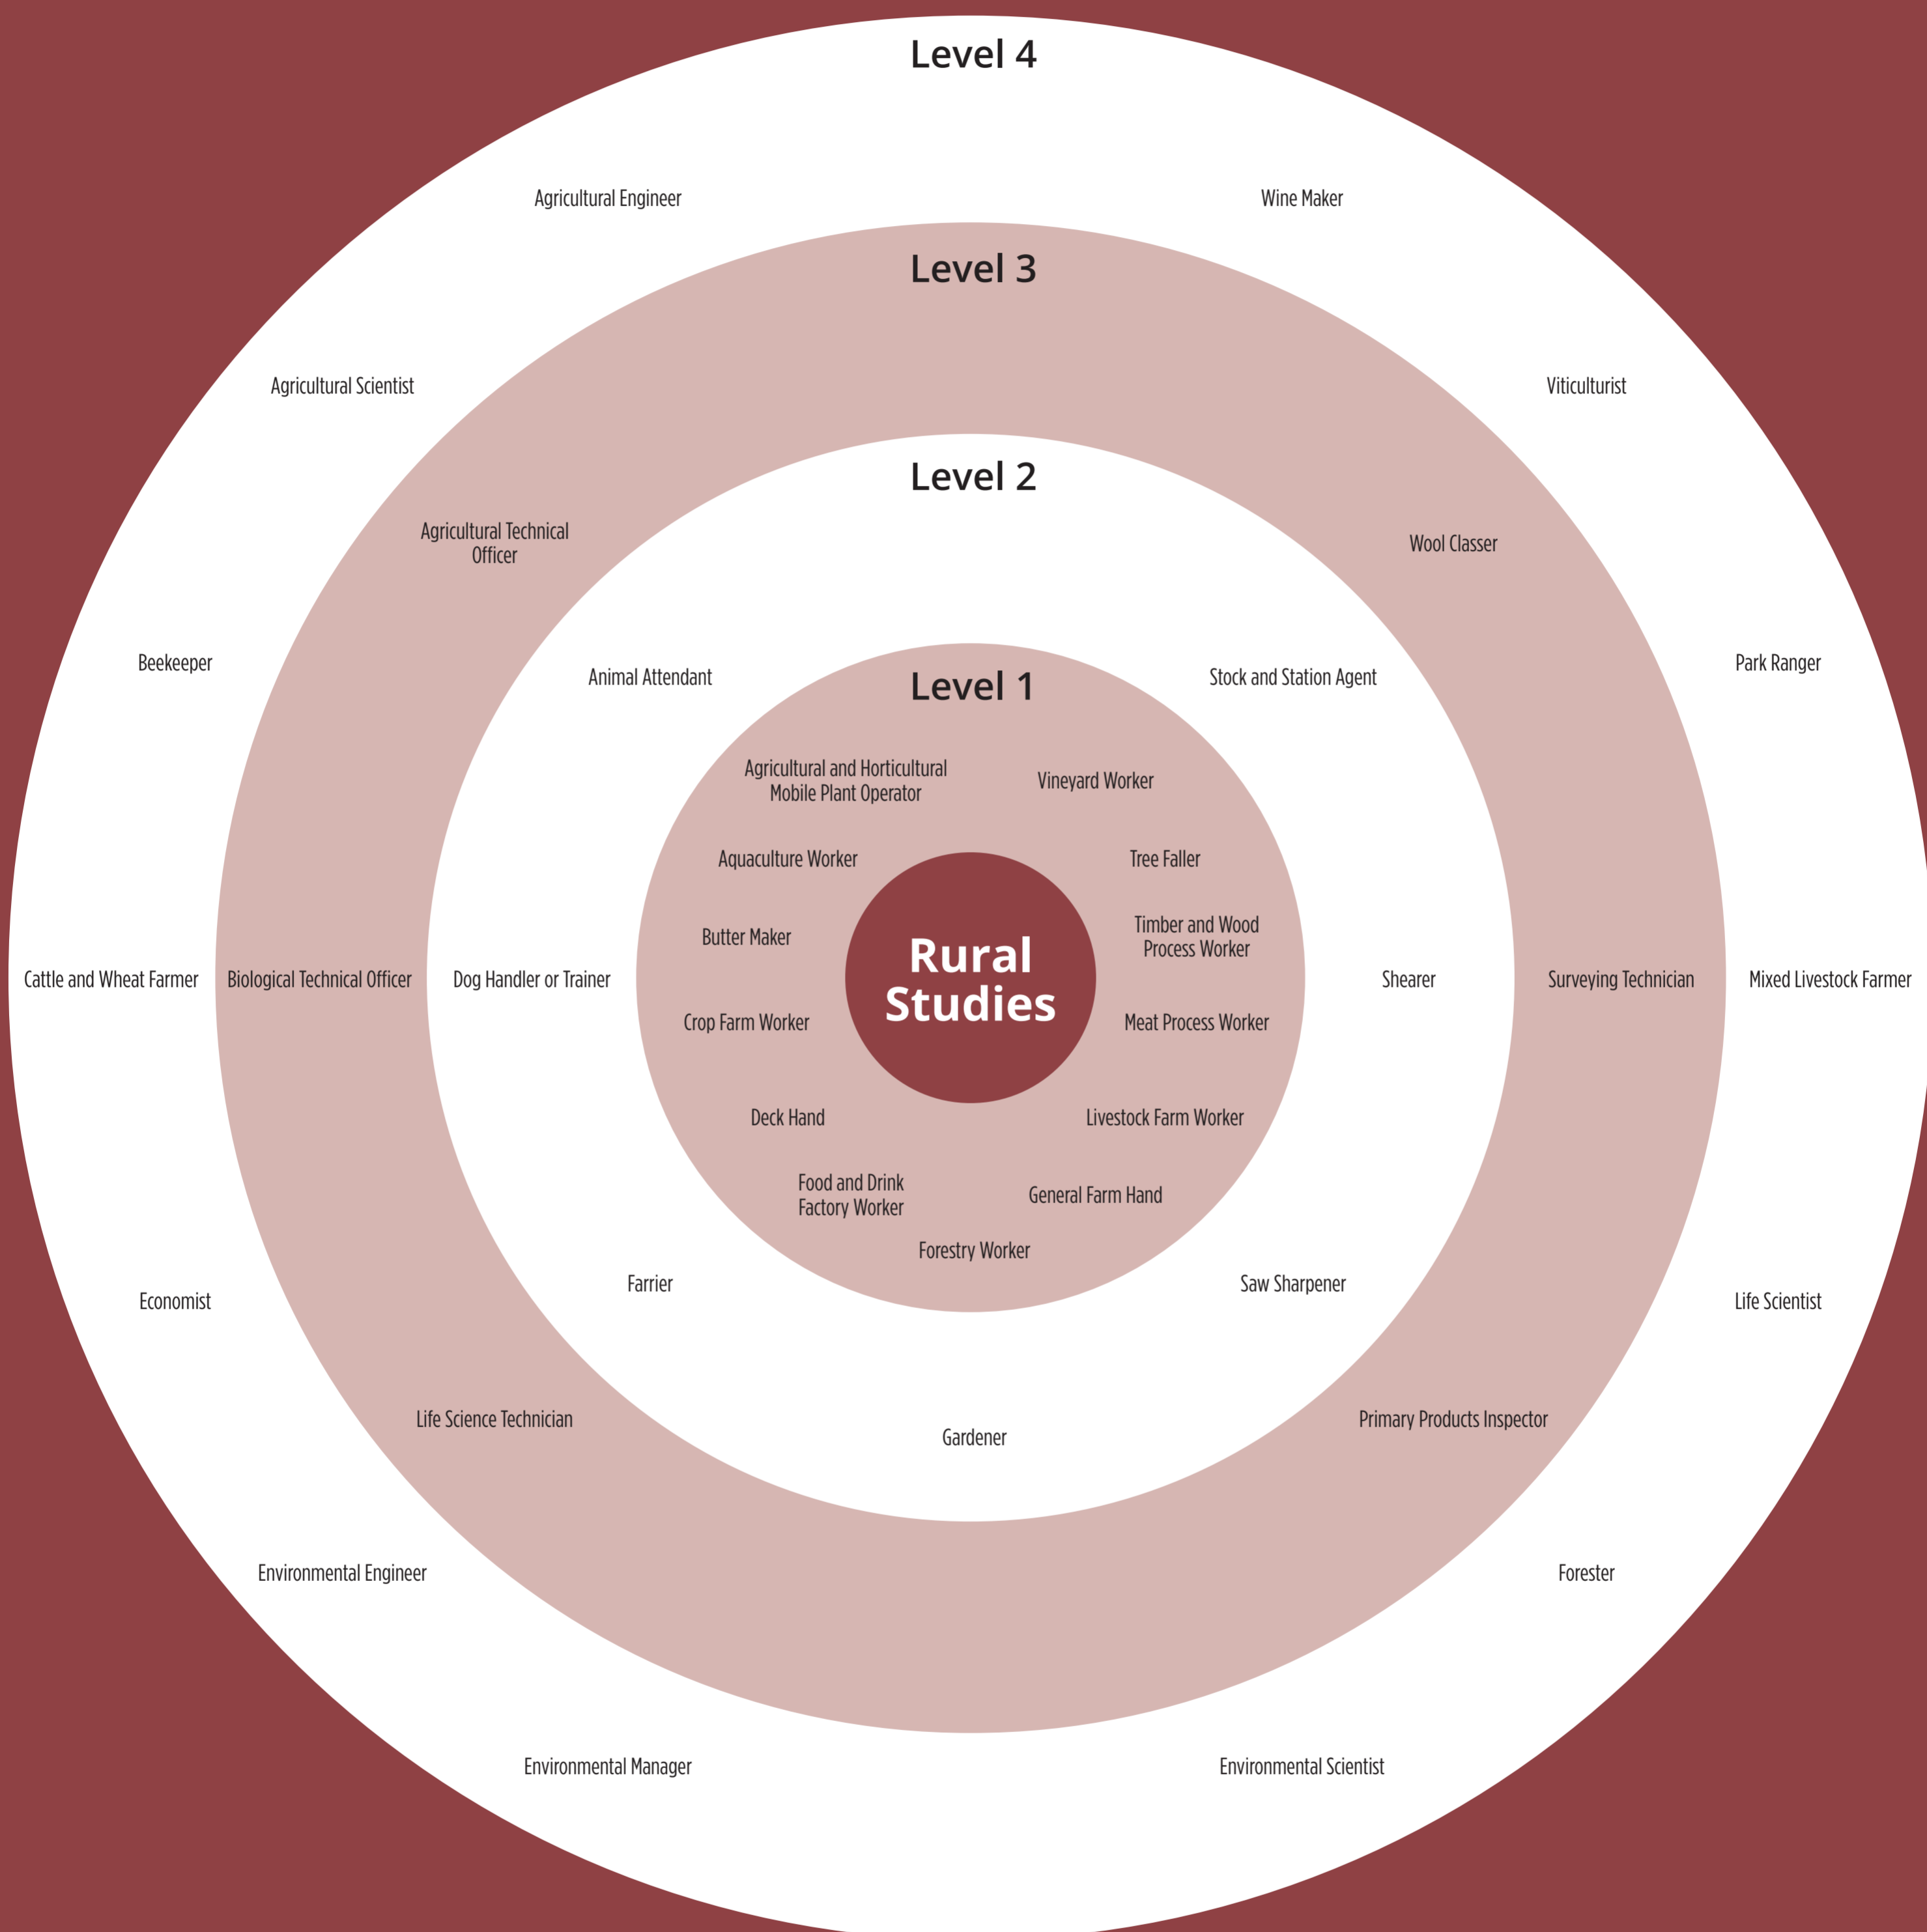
Level 4

Agricultural Engineer

Wine Maker

Level 3

Agricultural Scientist

Viticulturist

Level 2

Agricultural Technical Officer

Wool Classer

Beekeeper

Park Ranger

Animal Attendant

Level 1

Stock and Station Agent

Agricultural and Horticultural Mobile Plant Operator

Vineyard Worker

Aquaculture Worker

Tree Faller

Butter Maker

Rural Studies

Timber and Wood Process Worker

Cattle and Wheat Farmer

Biological Technical Officer

Dog Handler or Trainer

Shearer

Surveying Technician

Mixed Livestock Farmer

Crop Farm Worker

Meat Process Worker

Deck Hand

Livestock Farm Worker

Food and Drink Factory Worker

General Farm Hand

Forestry Worker

Farrier

Saw Sharpener

Economist

Life Scientist

Life Science Technician

Gardener

Primary Products Inspector

Environmental Engineer

Forester

Environmental Manager

Environmental Scientist